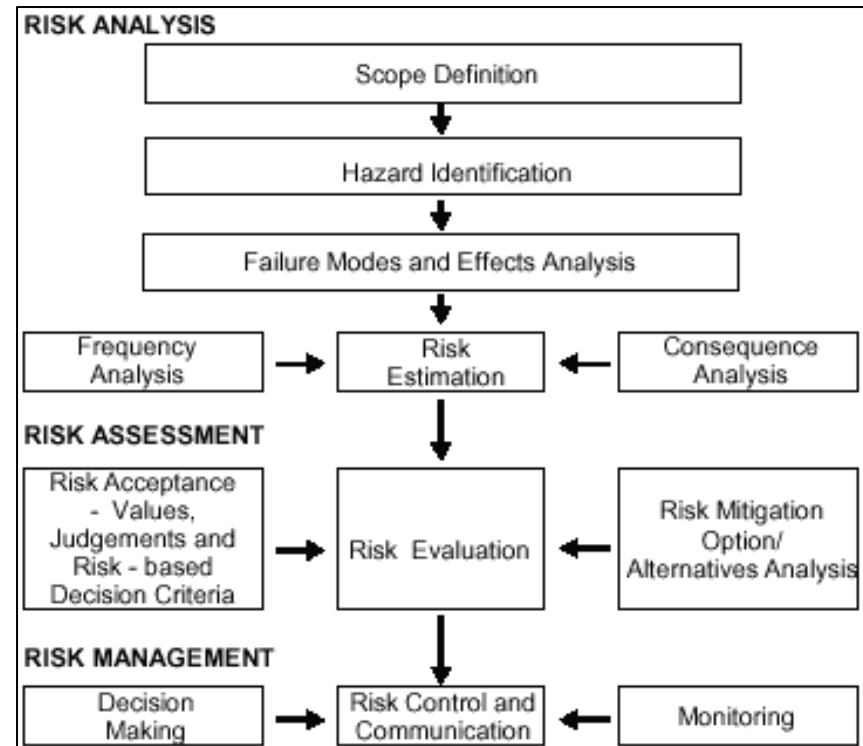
RISK ANALYSIS

Scope Definition

Hazard Identification

Failure Modes and Effects Analysis

Frequency Analysis

Risk Estimation

Consequence Analysis

RISK ASSESSMENT

Risk Acceptance - Values, Judgements and Risk - based Decision Criteria

Risk Evaluation

Risk Mitigation Option/ Alternatives Analysis

RISK MANAGEMENT

Decision Making

Risk Control and Communication

Monitoring